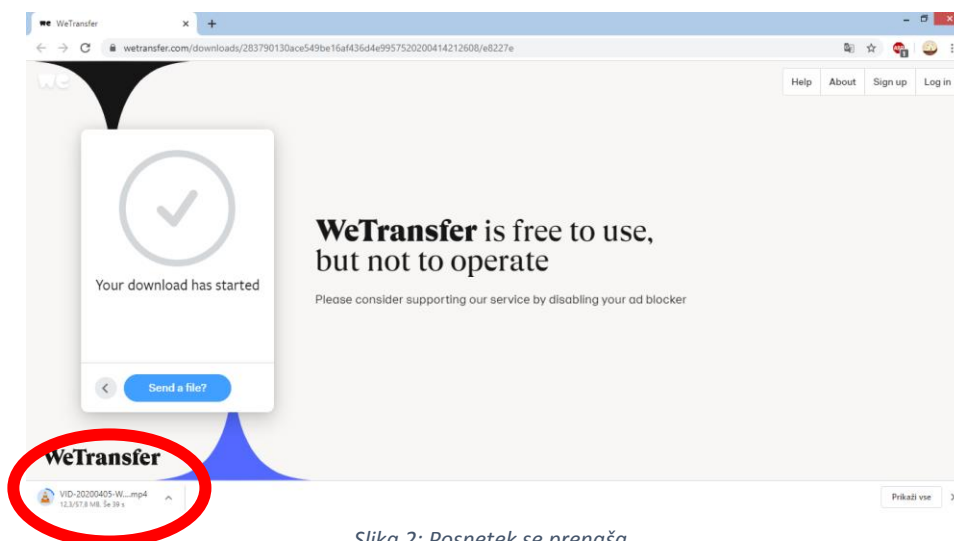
WeTransfer ×
wetransfer.com/downloads/283790130ace549be16af436d4e9957520200414212608/e8227e

Help About Sign up Log in

Your download has started

Send a file?

**WeTransfer** is free to use, but not to operate

Please consider supporting our service by disabling your ad blocker

WeTransfer

VID-20200405-W....mp4
12,3/57,8 MB, Še 39 s

Prikaži vse

Slika 2: Posnetek se prenaša